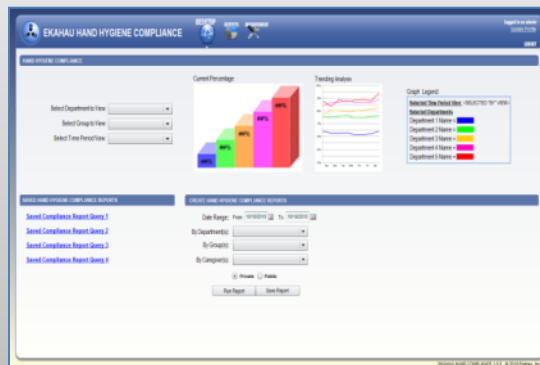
EKAHAU HAND HYGIENE COMPLIANCE

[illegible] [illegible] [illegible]

Logged in as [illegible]
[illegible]
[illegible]

HAND HYGIENE COMPLIANCE

Select Department to View
Select Group to View
Select Time Period View

Current Percentage

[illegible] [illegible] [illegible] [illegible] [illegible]

Trending Analysis

Graph Legend

Selected Time Period View: <SELECTED "BY" VIEW>
Selected Departments
Department 1 Name =
Department 2 Name =
Department 3 Name =
Department 4 Name =
Department 5 Name =

SAVED HAND HYGIENE COMPLIANCE REPORTS

Saved Compliance Report Query 1
Saved Compliance Report Query 2
Saved Compliance Report Query 3
Saved Compliance Report Query 4

CREATE HAND HYGIENE COMPLIANCE REPORTS

Date Range: From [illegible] To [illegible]
By Department(s):
By Group(s):
By Caregiver(s):

Private Public

Run Report Save Report

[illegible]